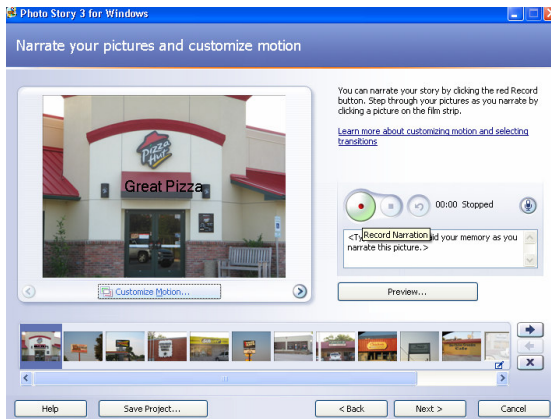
Photo Story 3 for Windows

Narrate your pictures and customize motion

You can narrate your story by clicking the red Record button. Step through your pictures as you narrate by clicking a picture on the film strip.

Learn more about customizing motion and selecting transitions

Pizza Hut

Great Pizza

Customize Motion...

00:00 Stopped

Record Narration

<T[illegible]d your memory as you narrate this picture.>

Preview...

Help

Save Project...

< Back

Next >

Cancel